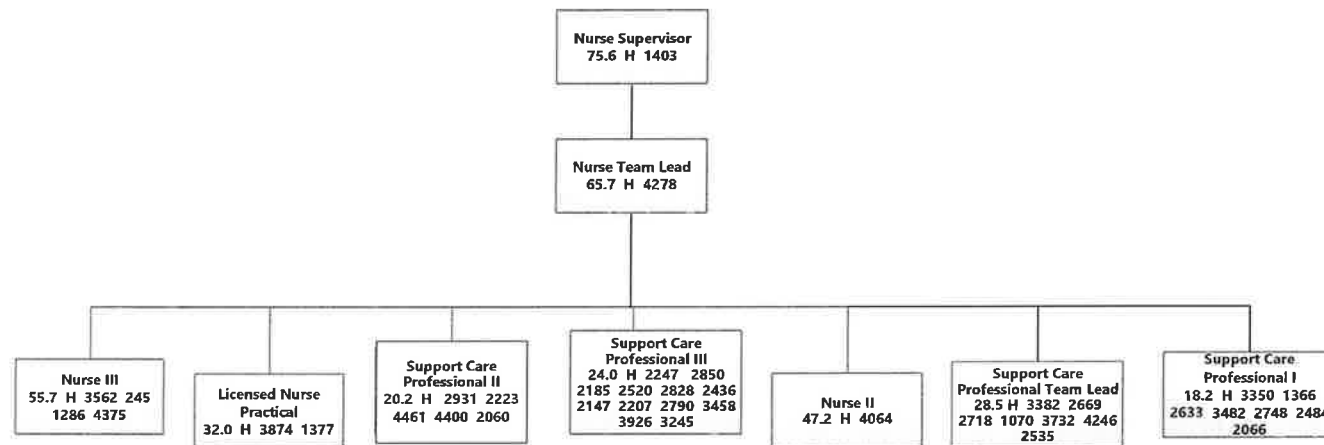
Nurse Supervisor
75.6 H 1403

Nurse Team Lead
65.7 H 4278

Nurse III
55.7 H 3562 245
1286 4375

Licensed Nurse Practical
32.0 H 3874 1377

Support Care Professional II
20.2 H 2931 2223
4461 4400 2060

Support Care Professional III
24.0 H 2247 2850
2185 2520 2828 2436
2147 2207 2790 3458
3926 3245

Nurse II
47.2 H 4064

Support Care Professional Team Lead
28.5 H 3382 2669
2718 1070 3732 4246
2535

Support Care Professional I
18.2 H 3350 1366
2633 3482 2748 2484
2066